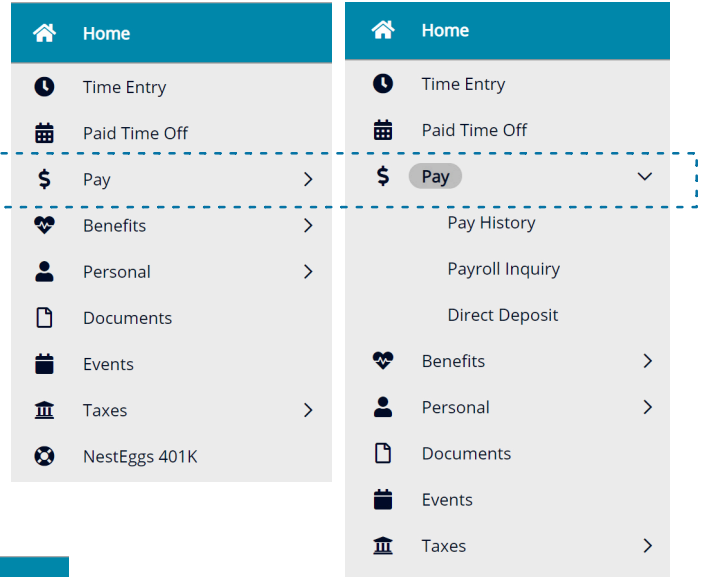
Home
Time Entry
Paid Time Off
Pay
Benefits
Personal
Documents
Events
Taxes
NestEggs 401K

Home
Time Entry
Paid Time Off
Pay
Pay History
Payroll Inquiry
Direct Deposit
Benefits
Personal
Documents
Events
Taxes